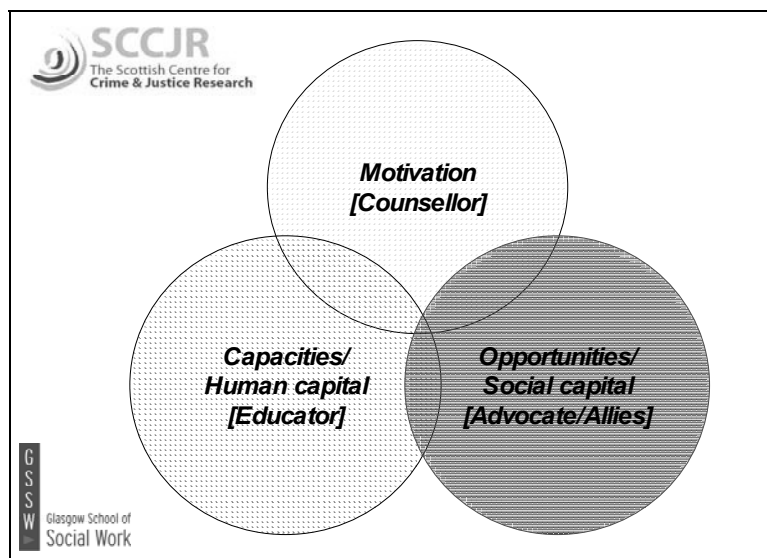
SCCJR
The Scottish Centre for
Crime & Justice Research

Motivation
[Counsellor]

Capacities/
Human capital
[Educator]

Opportunities/
Social capital
[Advocate/Allies]

GSSW
Glasgow School of
Social Work